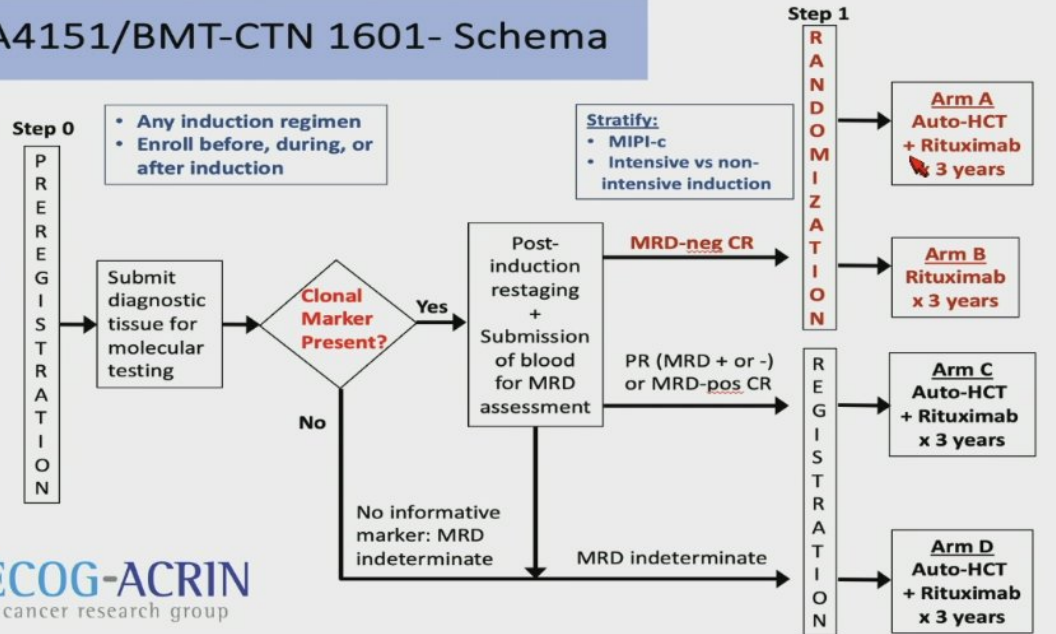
A4151/BMT-CTN 1601- Schema

Step 0

PREREGISTRATION

• Any induction regimen
• Enroll before, during, or after induction

Submit diagnostic tissue for molecular testing

Clonal Marker Present?

Yes

No

Post-induction restaging + Submission of blood for MRD assessment

Stratify:
• MIPI-c
• Intensive vs non-intensive induction

MRD-neg CR

PR (MRD + or -) or MRD-pos CR

No informative marker: MRD indeterminate

MRD indeterminate

Step 1

RANDOMIZATION

REGISTRATION

Arm A
Auto-HCT + Rituximab x 3 years

Arm B
Rituximab x 3 years

Arm C
Auto-HCT + Rituximab x 3 years

Arm D
Auto-HCT + Rituximab x 3 years

ECOG-ACRIN
cancer research group